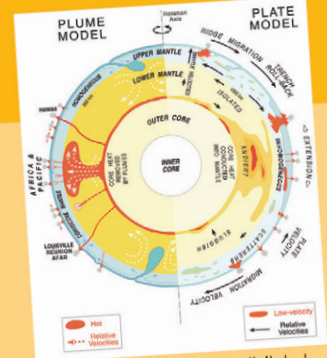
PLUME MODEL

Rotation Axis

PLATE MODEL

RIDGE MIGRATION

TRENCH ROLLBACK

UPPER MANTLE

LOWER MANTLE

HAWAII

ISOLATED

OUTER CORE

AFRICA & PACIFIC

INNER CORE

CORE HEAT REMOVED BY PLUMES

CORE HEAT CONDUCTED INTO MANTLE

EXTENSION

LOUISVILLE REUNION AFAR

SLABS

PLATE VELOCITY

MIGRATION VELOCITY

Hot

Relative Velocities

Low-velocity

Relative Velocities